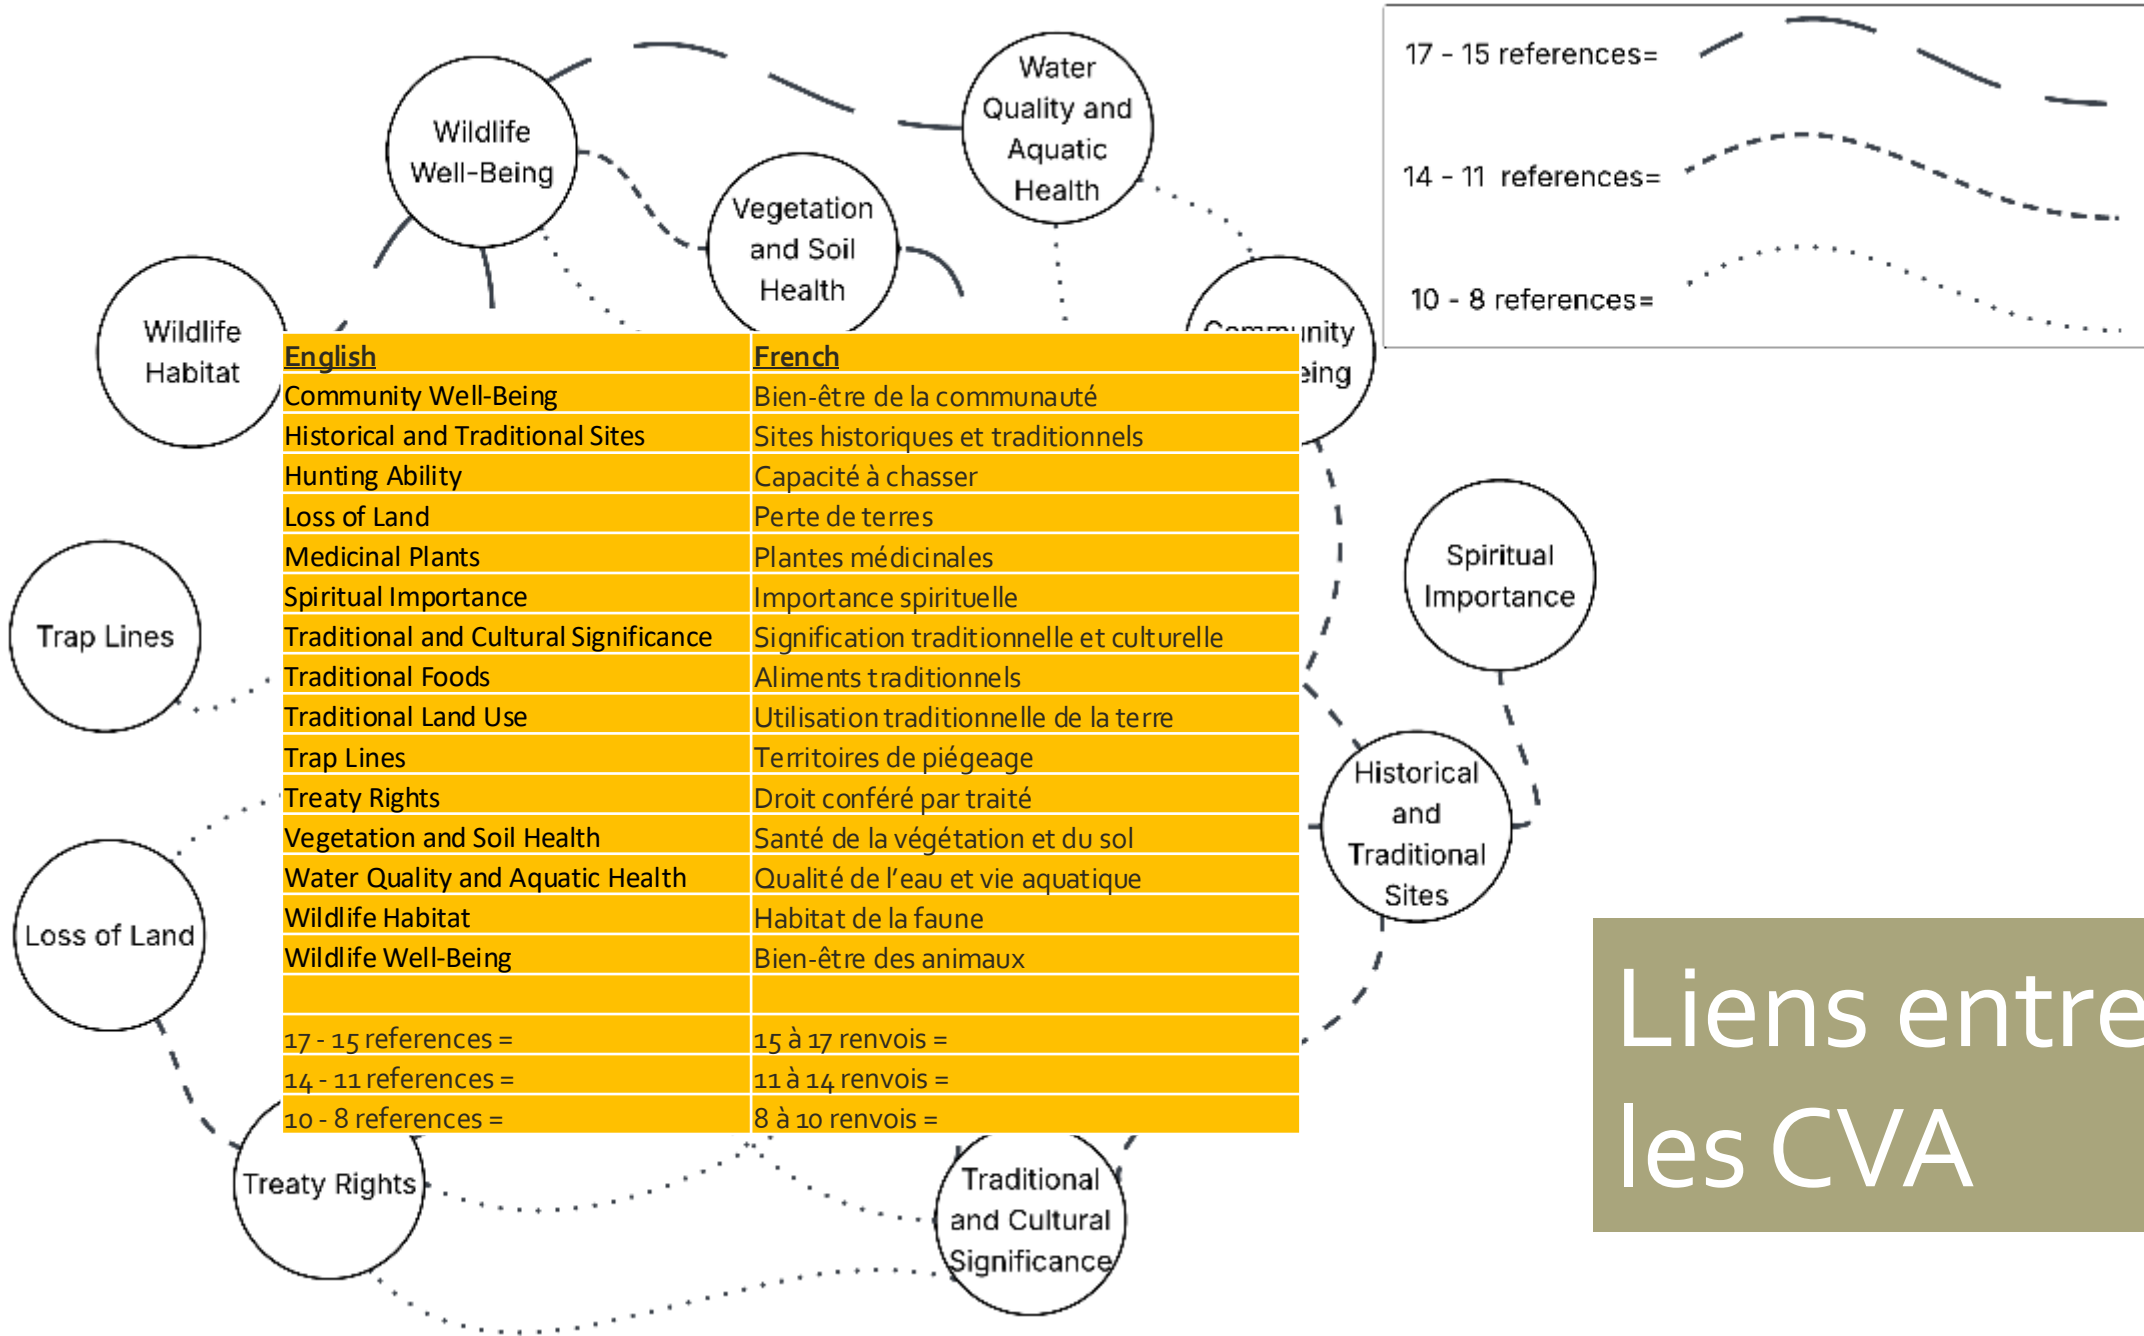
Wildlife Well-Being

Water Quality and Aquatic Health

Vegetation and Soil Health

Wildlife Habitat

Community Well-Being

17 - 15 references=

14 - 11 references=

10 - 8 references=

| English | French |
|---|---|
| Community Well-Being | Bien-être de la communauté |
| Historical and Traditional Sites | Sites historiques et traditionnels |
| Hunting Ability | Capacité à chasser |
| Loss of Land | Perte de terres |
| Medicinal Plants | Plantes médicinales |
| Spiritual Importance | Importance spirituelle |
| Traditional and Cultural Significance | Signification traditionnelle et culturelle |
| Traditional Foods | Aliments traditionnels |
| Traditional Land Use | Utilisation traditionnelle de la terre |
| Trap Lines | Territoires de piégeage |
| Treaty Rights | Droit conféré par traité |
| Vegetation and Soil Health | Santé de la végétation et du sol |
| Water Quality and Aquatic Health | Qualité de l'eau et vie aquatique |
| Wildlife Habitat | Habitat de la faune |
| Wildlife Well-Being | Bien-être des animaux |
| | |
| 17 - 15 references = | 15 à 17 renvois = |
| 14 - 11 references = | 11 à 14 renvois = |
| 10 - 8 references = | 8 à 10 renvois = |

Spiritual Importance

Trap Lines

Historical and Traditional Sites

Loss of Land

Treaty Rights

Traditional and Cultural Significance

Liens entre les CVA